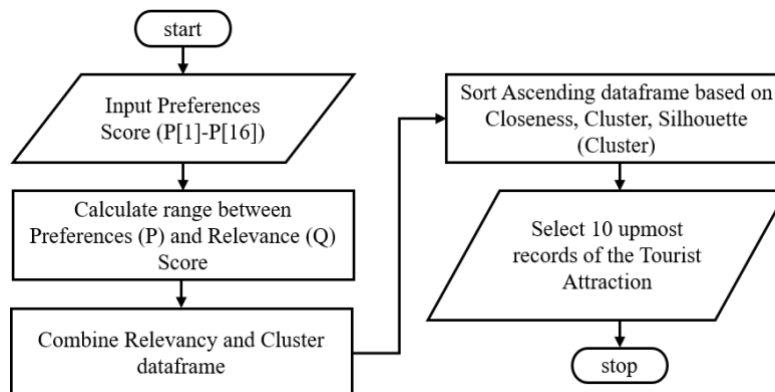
start

Input Preferences Score (P[1]-P[16])

Calculate range between Preferences (P) and Relevance (Q) Score

Combine Relevancy and Cluster dataframe

Sort Ascending dataframe based on Closeness, Cluster, Silhouette (Cluster)

Select 10 upmost records of the Tourist Attraction

stop